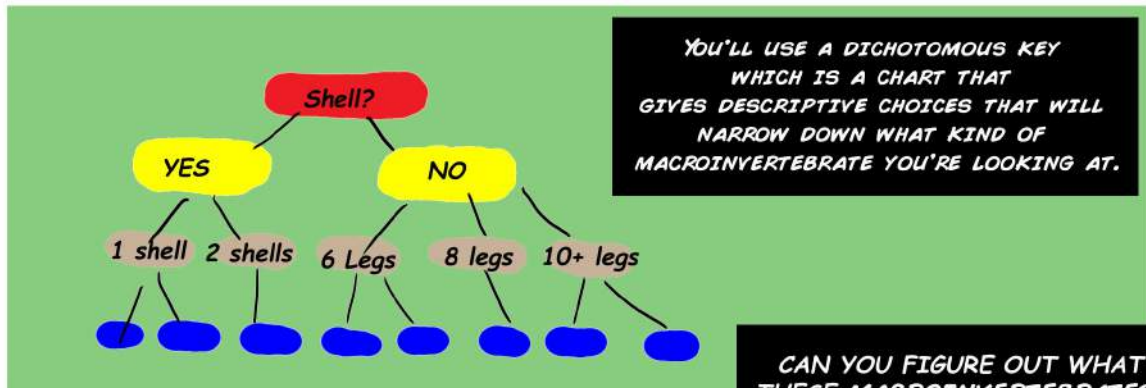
Shell?

YES

NO

1 shell

2 shells

6 Legs

8 legs

10+ legs

YOU'LL USE A DICHOTOMOUS KEY WHICH IS A CHART THAT GIVES DESCRIPTIVE CHOICES THAT WILL NARROW DOWN WHAT KIND OF MACROINVERTEBRATE YOU'RE LOOKING AT.

CAN YOU FIGURE OUT WHAT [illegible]